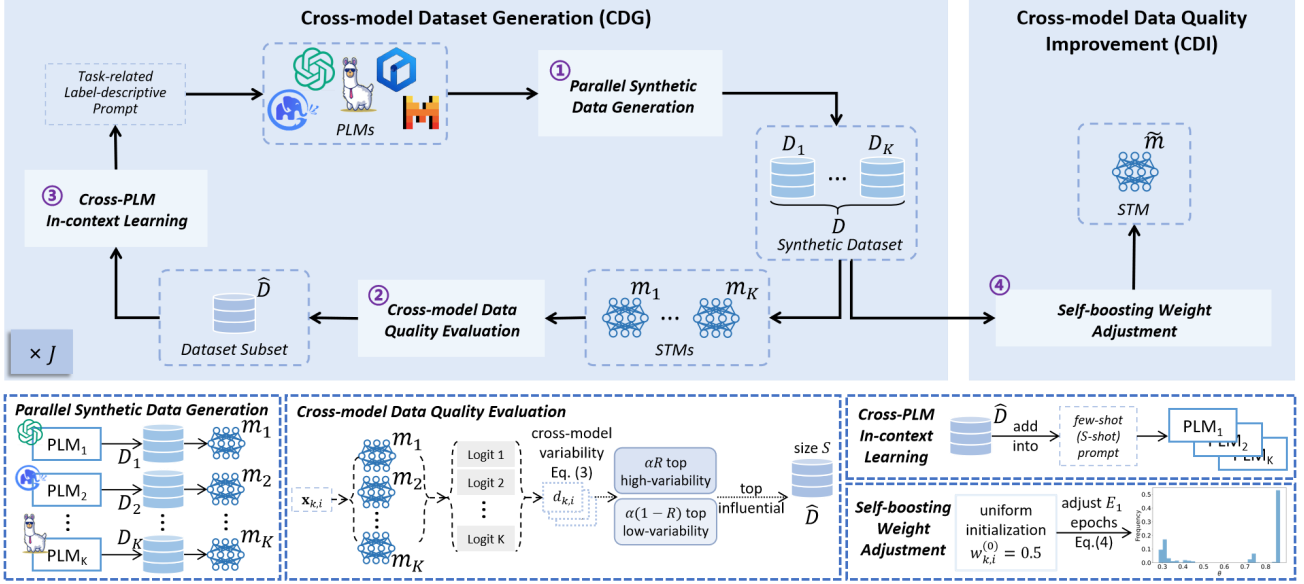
Cross-model Dataset Generation (CDG)

Cross-model Data Quality Improvement (CDI)

Task-related Label-descriptive Prompt

PLMs

① Parallel Synthetic Data Generation

$D_1$ ... $D_K$

$D$

Synthetic Dataset

$\widetilde{m}$

STM

③ Cross-PLM In-context Learning

$\widehat{D}$

Dataset Subset

② Cross-model Data Quality Evaluation

$m_1$ ... $m_K$

STMs

④ Self-boosting Weight Adjustment

$\times J$

Parallel Synthetic Data Generation

PLM$_1$ $D_1$ $m_1$

PLM$_2$ $D_2$ $m_2$

PLM$_K$ $D_K$ $m_K$

Cross-model Data Quality Evaluation

$\mathbf{x}_{k,i}$

$m_1$ $m_2$ $m_K$

Logit 1

Logit 2

Logit K

cross-model variability Eq. (3)

$d_{k,i}$

$\alpha R$ top high-variability

$\alpha(1-R)$ top low-variability

top influential

size $S$

$\widehat{D}$

Cross-PLM In-context Learning

$\widehat{D}$ add into

few-shot (S-shot) prompt

PLM$_1$ PLM$_2$ PLM$_K$

Self-boosting Weight Adjustment

uniform initialization $w_{k,i}^{(0)} = 0.5$

adjust $E_1$ epochs Eq.(4)

Frequency

0.5 0.4 0.3 0.2 0.1

0.3 0.4 0.5 0.6 0.7 0.8